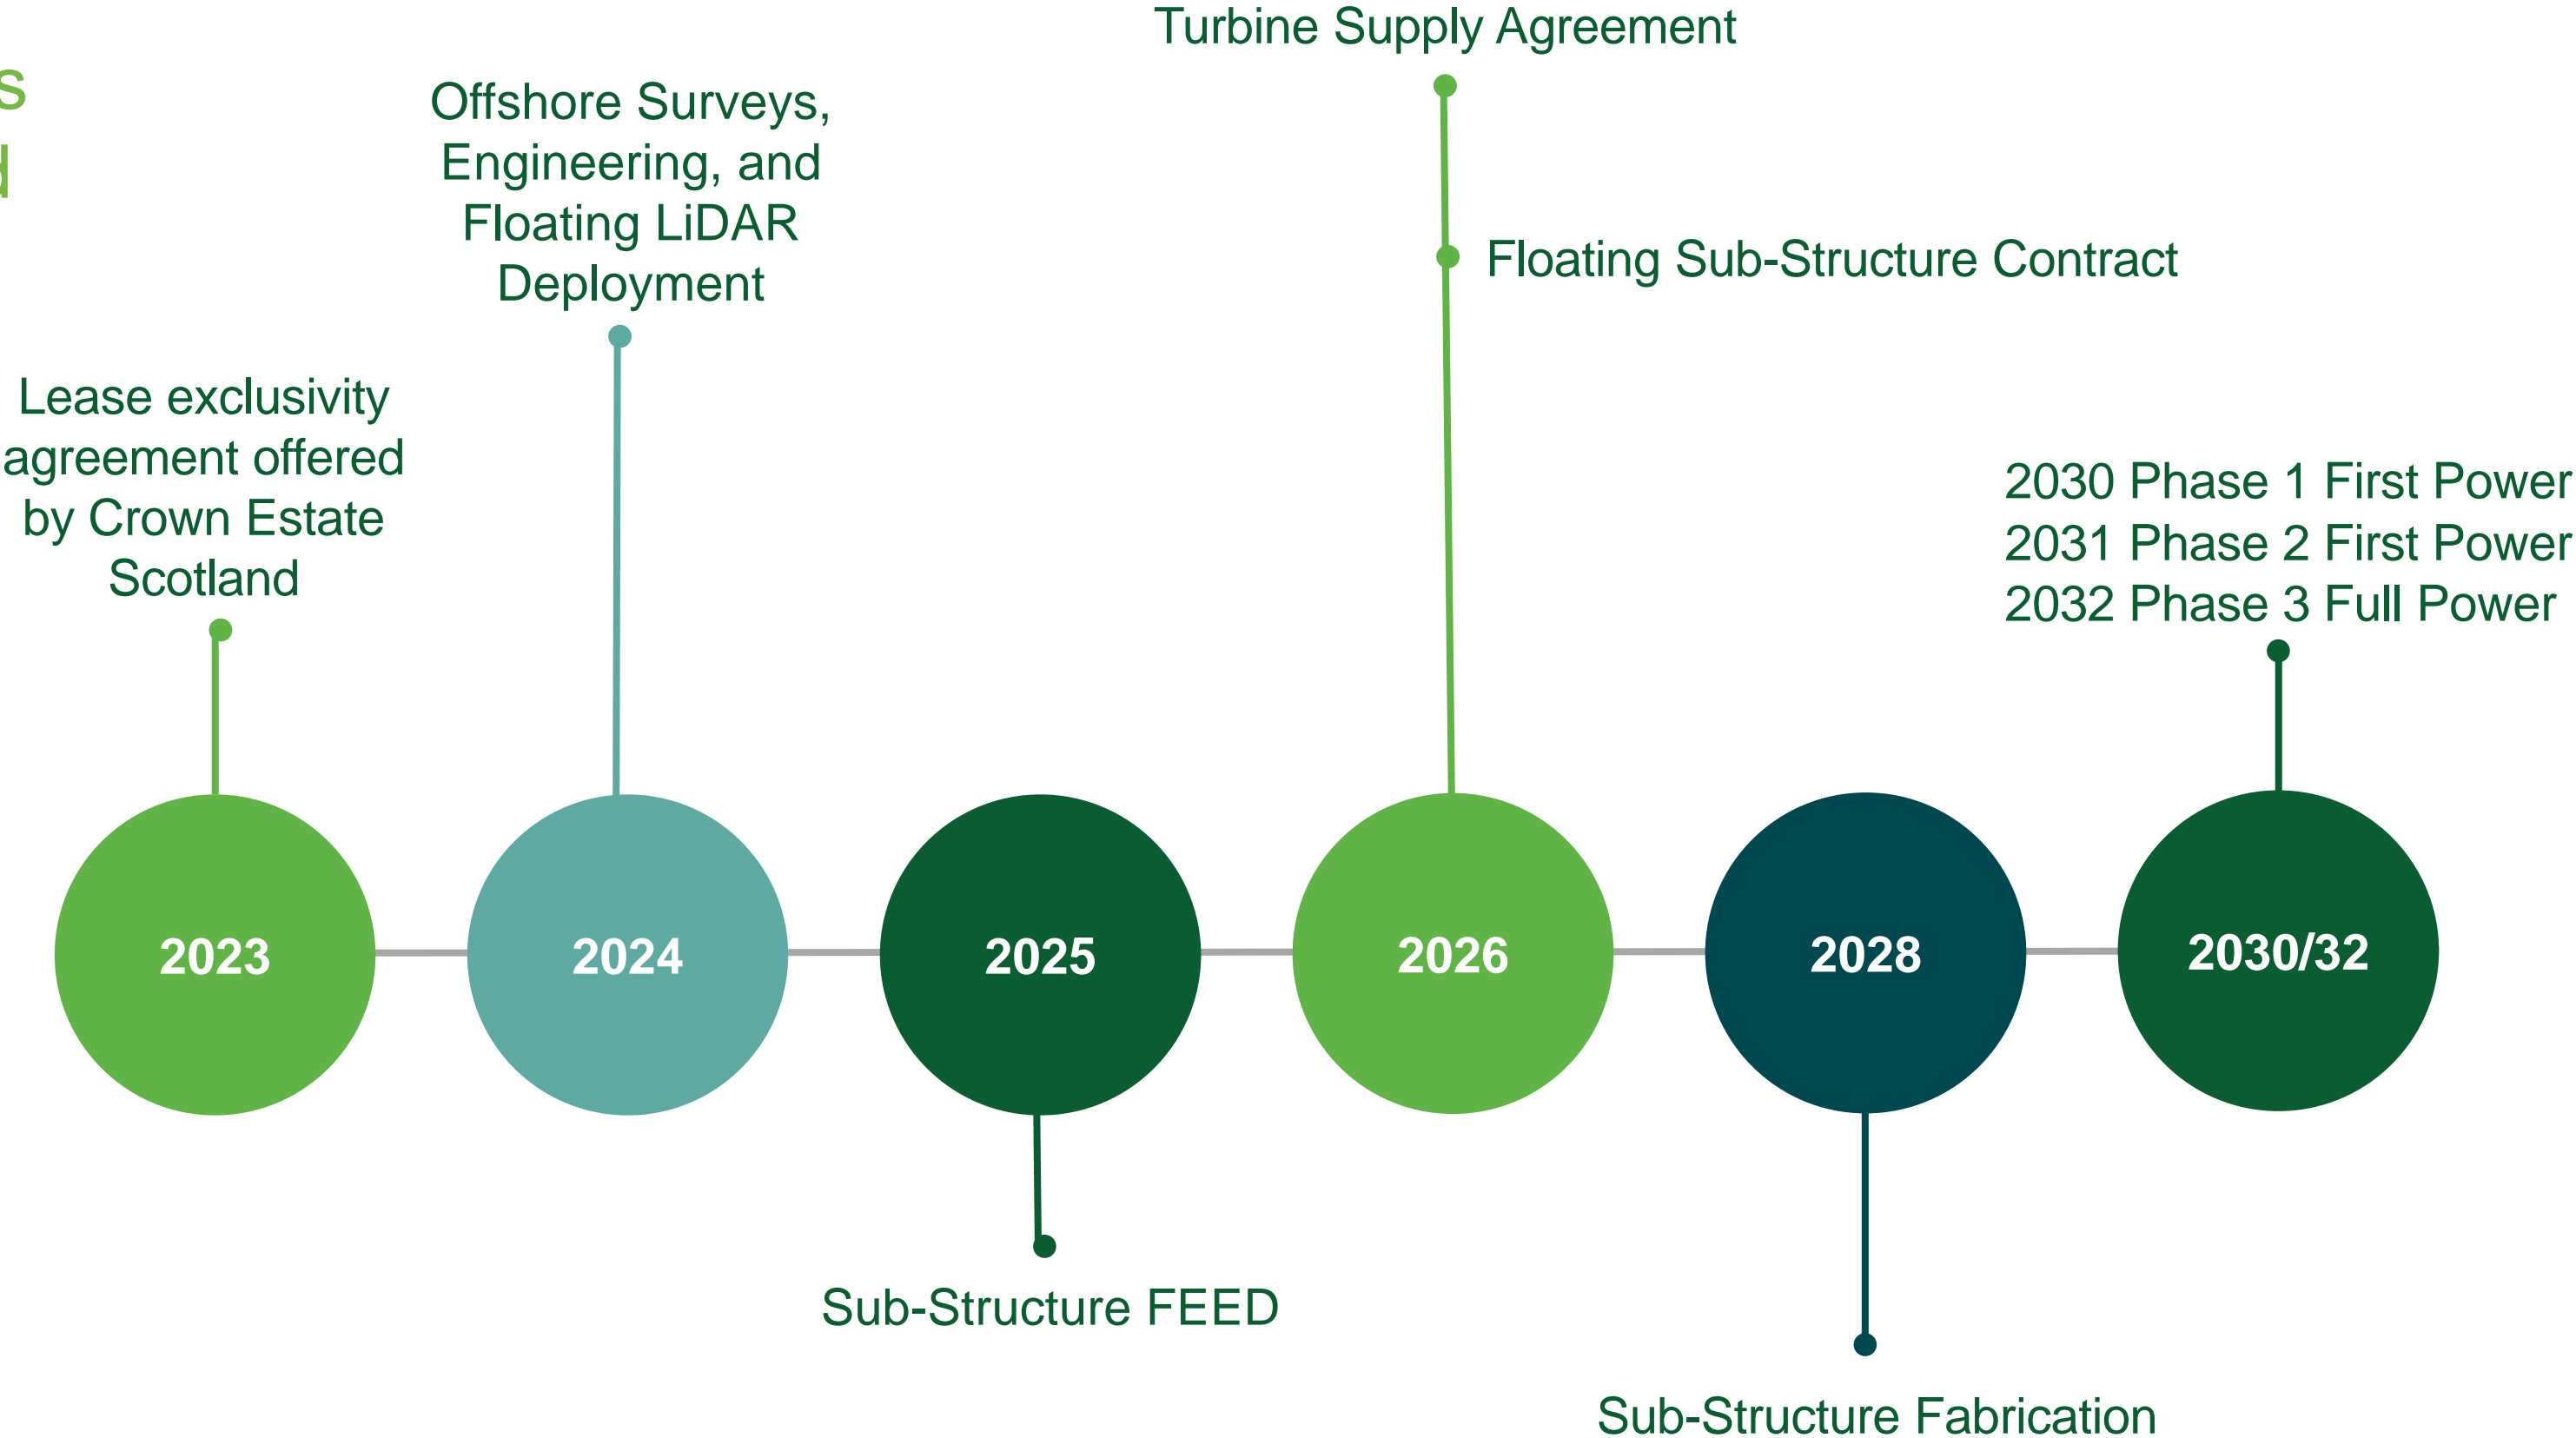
s
d

Turbine Supply Agreement

Offshore Surveys, Engineering, and Floating LiDAR Deployment

Floating Sub-Structure Contract

Lease exclusivity agreement offered by Crown Estate Scotland

2030 Phase 1 First Power
2031 Phase 2 First Power
2032 Phase 3 Full Power

2023

2024

2025

2026

2028

2030/32

Sub-Structure FEED

Sub-Structure Fabrication